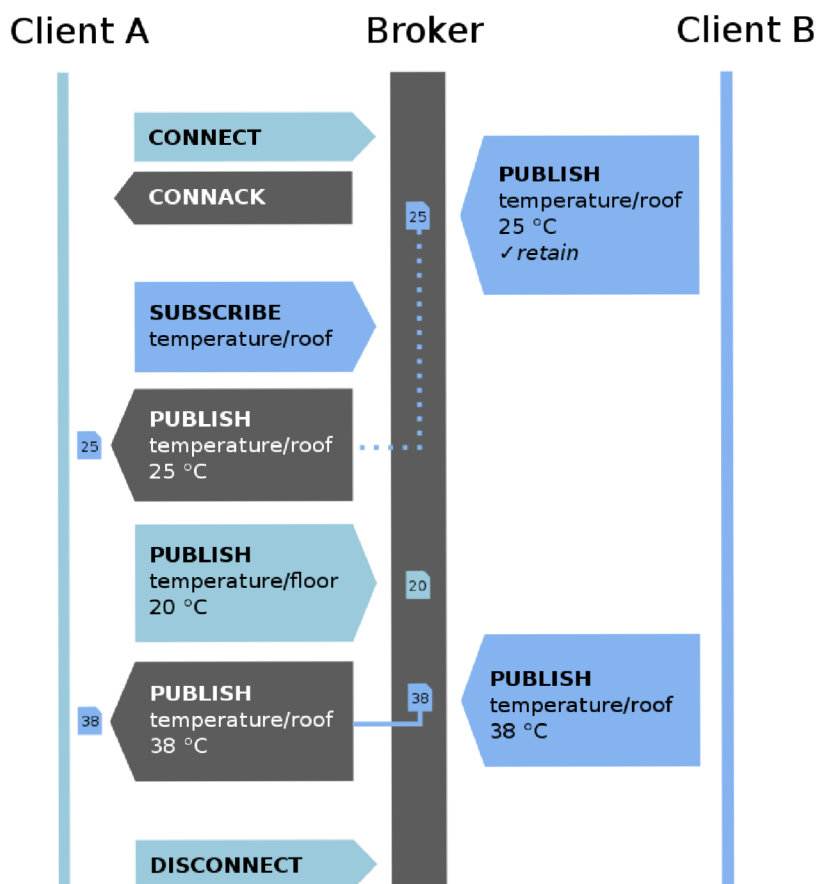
Client A
Broker
Client B

CONNECT

CONNACK

PUBLISH
temperature/roof
25 °C
✓retain

25

SUBSCRIBE
temperature/roof

25

PUBLISH
temperature/roof
25 °C

PUBLISH
temperature/floor
20 °C

20

38

PUBLISH
temperature/roof
38 °C

38

PUBLISH
temperature/roof
38 °C

DISCONNECT